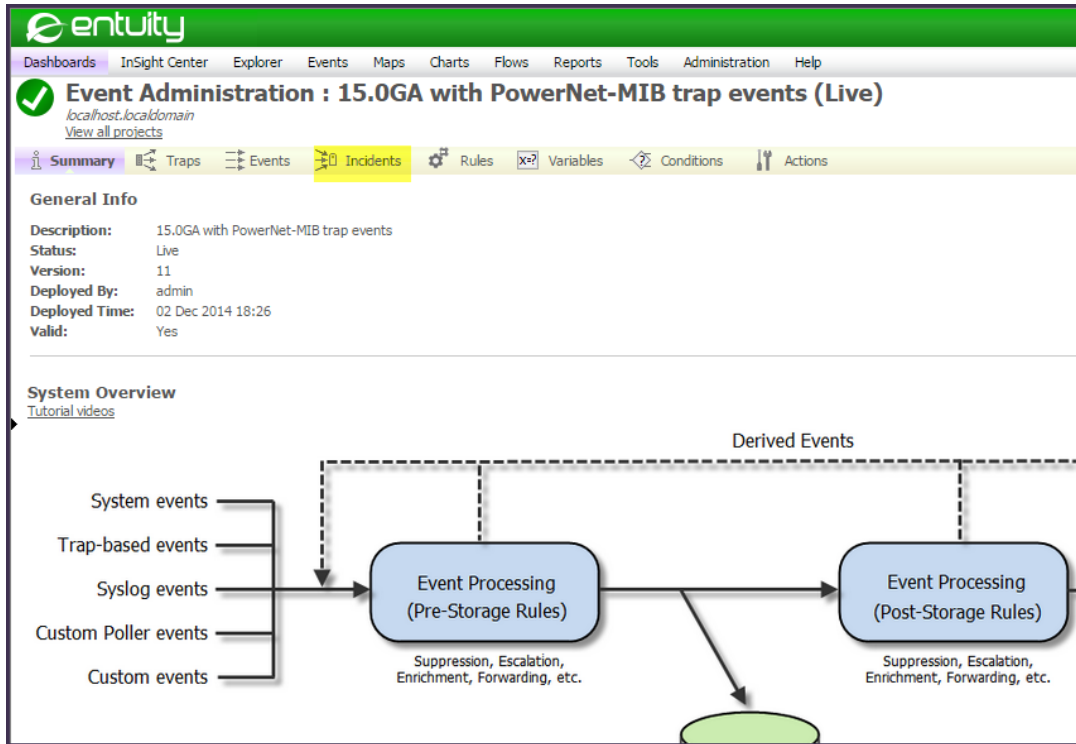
entuity

Dashboards InSight Center Explorer Events Maps Charts Flows Reports Tools Administration Help

Event Administration : 15.0GA with PowerNet-MIB trap events (Live)
localhost.localdomain
View all projects

Summary Traps Events Incidents Rules Variables Conditions Actions

General Info

Description: 15.0GA with PowerNet-MIB trap events
Status: Live
Version: 11
Deployed By: admin
Deployed Time: 02 Dec 2014 18:26
Valid: Yes

System Overview
Tutorial videos

Derived Events

System events
Trap-based events
Syslog events
Custom Poller events
Custom events

Event Processing
(Pre-Storage Rules)
Suppression, Escalation, Enrichment, Forwarding, etc.

Event Processing
(Post-Storage Rules)
Suppression, Escalation, Enrichment, Forwarding, etc.